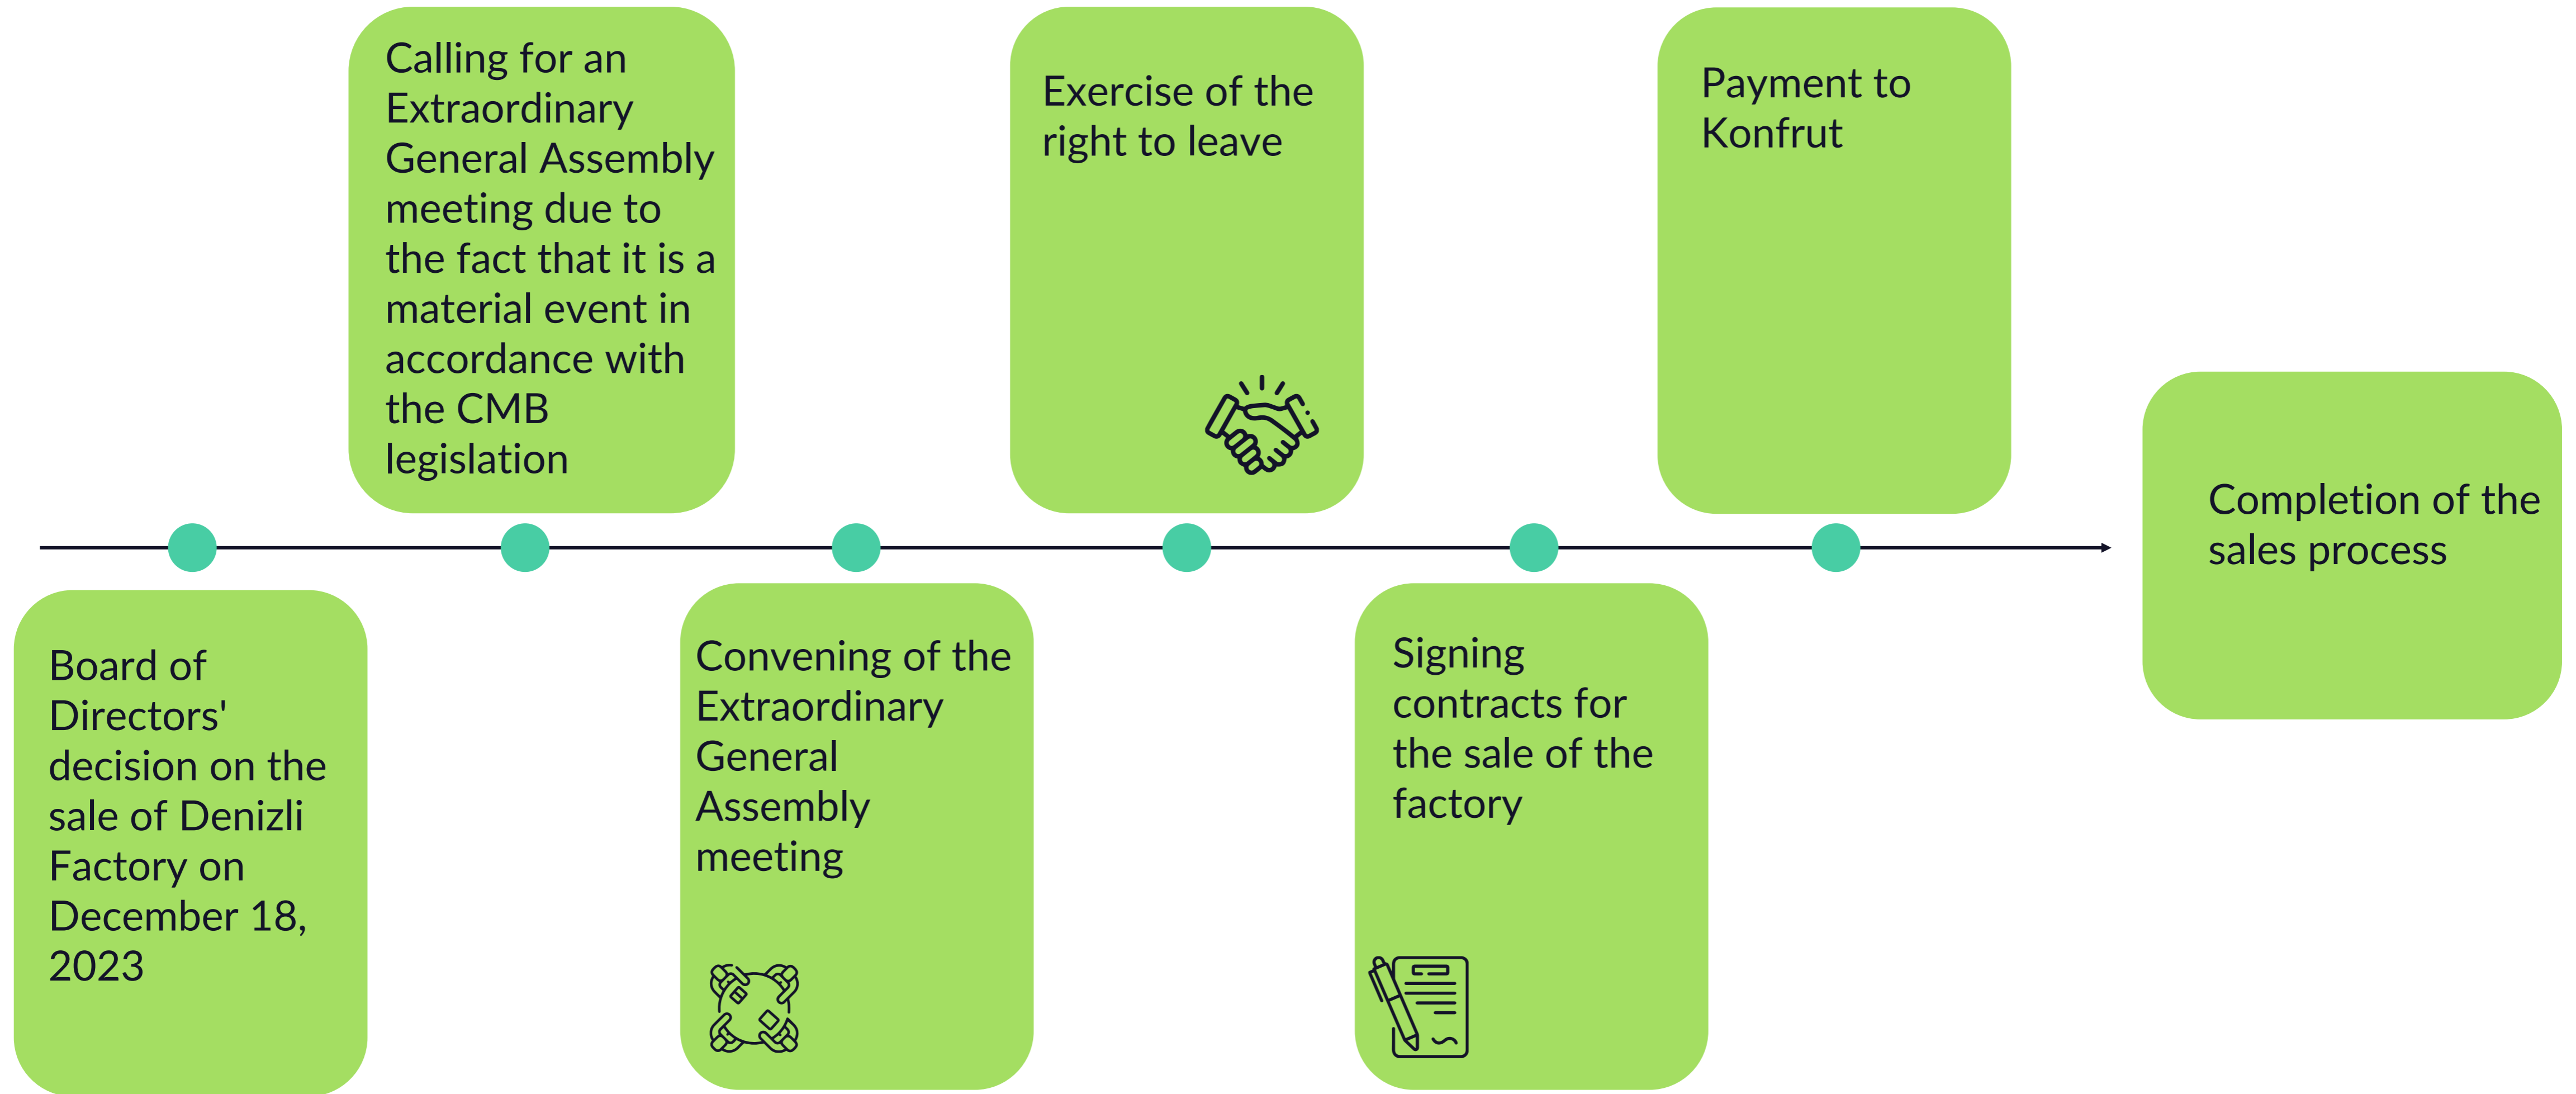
Board of Directors' decision on the sale of Denizli Factory on December 18, 2023

Calling for an Extraordinary General Assembly meeting due to the fact that it is a material event in accordance with the CMB legislation

Convening of the Extraordinary General Assembly meeting

Exercise of the right to leave

Signing contracts for the sale of the factory

Payment to Konfrut

Completion of the sales process